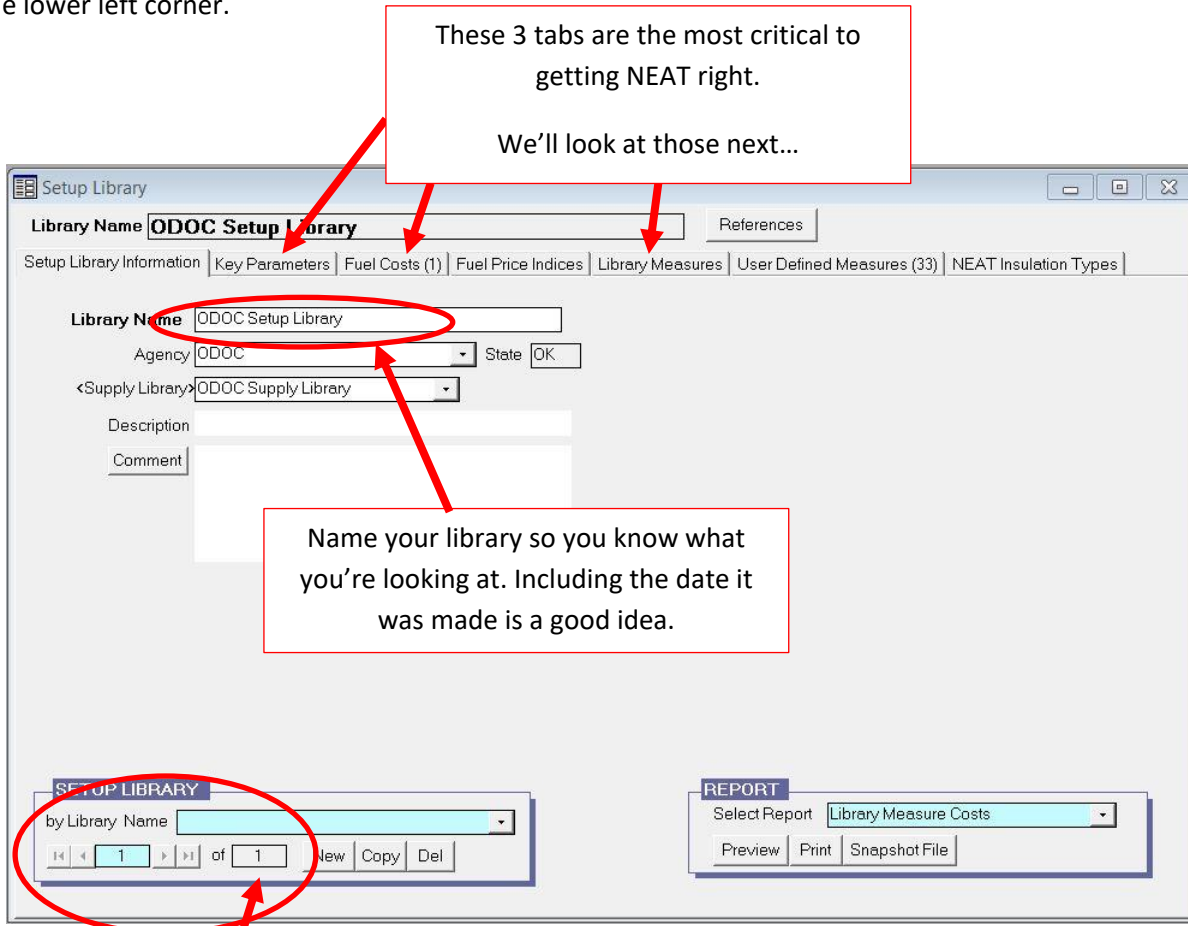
e lower left corner.

These 3 tabs are the most critical to getting NEAT right.

We'll look at those next…

Setup Library

Library Name ODOC Setup L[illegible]brary

References

Setup Library Information | Key Parameters | Fuel Costs (1) | Fuel Price Indices | Library Measures | User Defined Measures (33) | NEAT Insulation Types

Library N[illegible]me ODOC Setup Library

Agency ODOC

State OK

<Supply Library> ODOC Supply Library

Description

Comment

Name your library so you know what you're looking at. Including the date it was made is a good idea.

SE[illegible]UP LIBRARY

by Library Name

1 of 1

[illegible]ew Copy Del

REPORT

Select Report Library Measure Costs

Preview Print Snapshot File